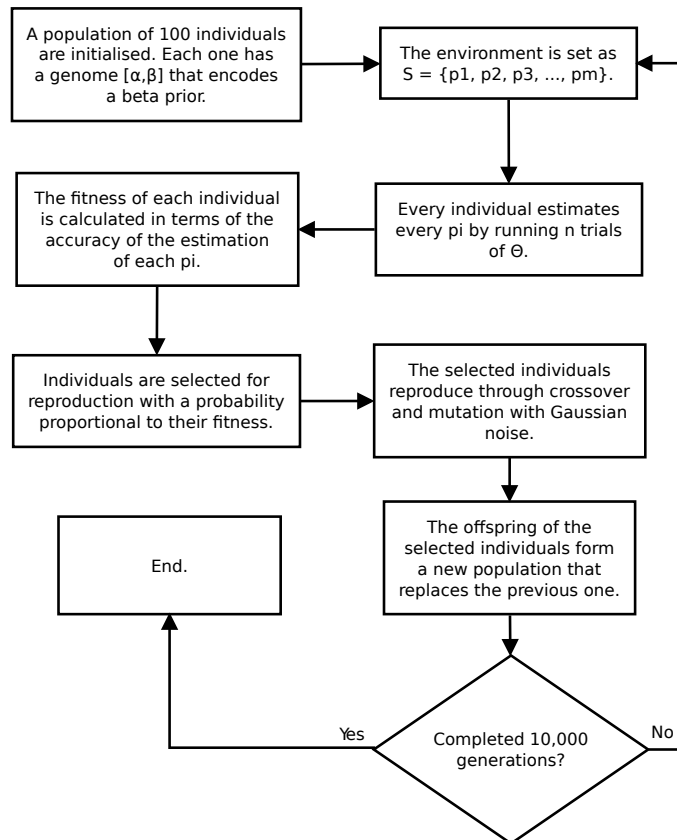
A population of 100 individuals are initialised. Each one has a genome [α,β] that encodes a beta prior.

The environment is set as S = {p1, p2, p3, ..., pm}.

Every individual estimates every pi by running n trials of Θ.

The fitness of each individual is calculated in terms of the accuracy of the estimation of each pi.

Individuals are selected for reproduction with a probability proportional to their fitness.

The selected individuals reproduce through crossover and mutation with Gaussian noise.

The offspring of the selected individuals form a new population that replaces the previous one.

Completed 10,000 generations?

Yes

No

End.